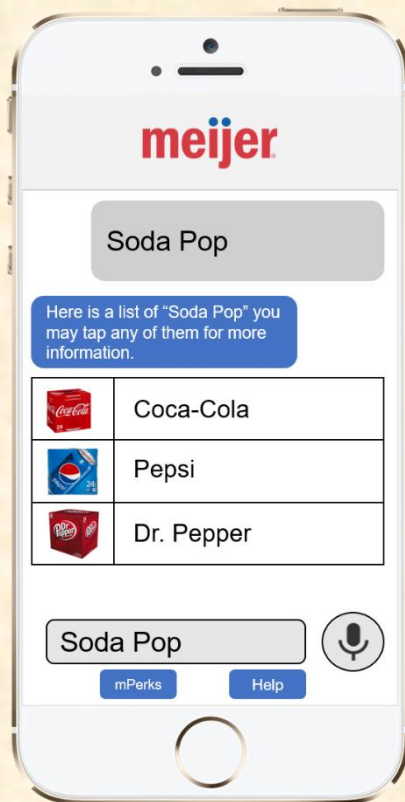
meijer

Soda Pop

Here is a list of “Soda Pop” you may tap any of them for more information.

| | |
|---|---|
| Coca-Cola | Coca-Cola |
| Pepsi | Pepsi |
| Dr Pepper | Dr. Pepper |

Soda Pop

mPerks

Help